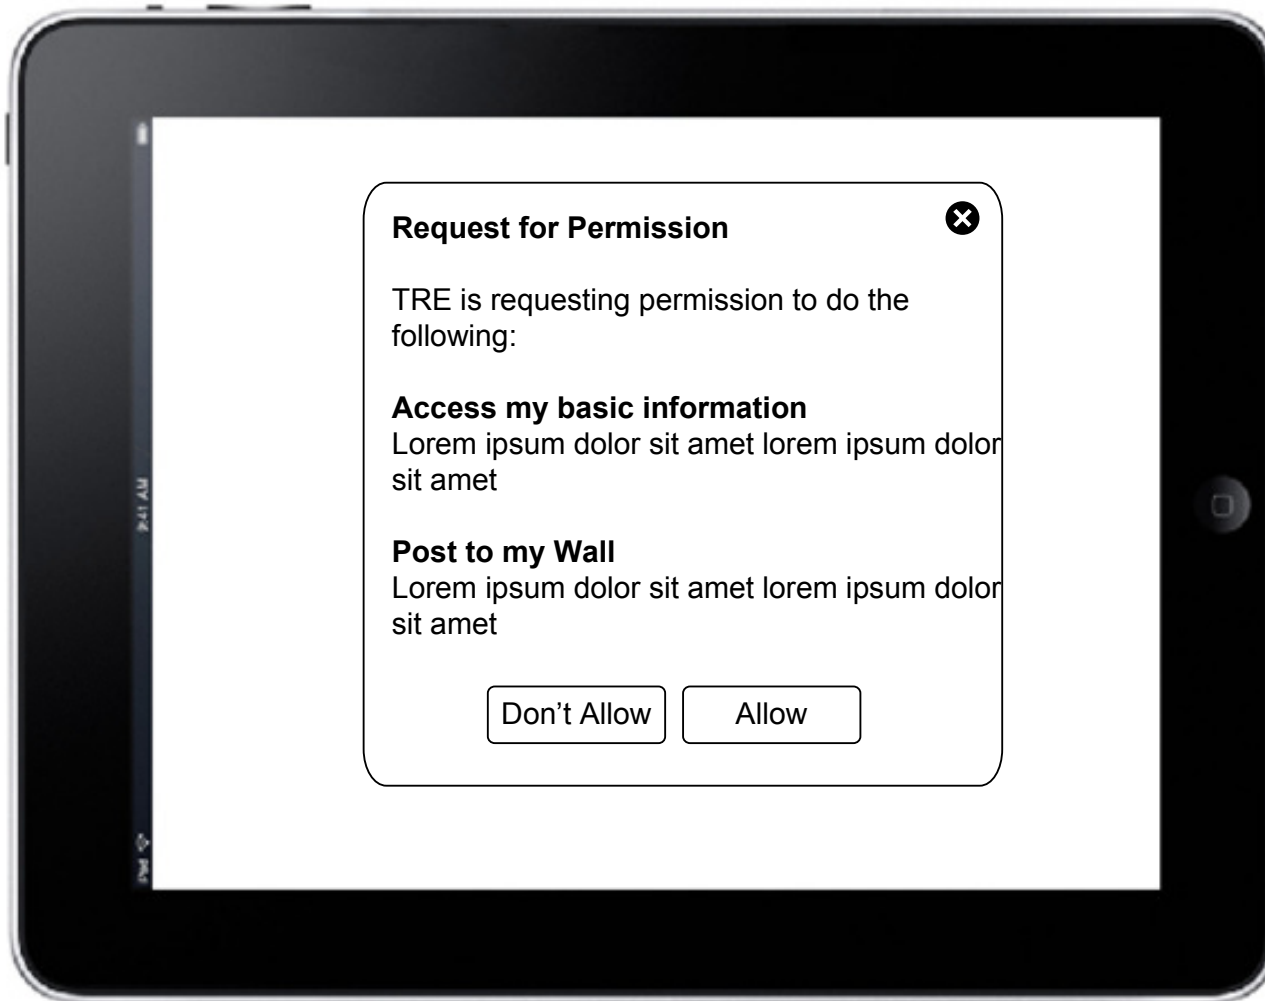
iPad
9:41 AM

Request for Permission

TRE is requesting permission to do the following:

Access my basic information
Lorem ipsum dolor sit amet lorem ipsum dolor sit amet

Post to my Wall
Lorem ipsum dolor sit amet lorem ipsum dolor sit amet

Don’t Allow
Allow